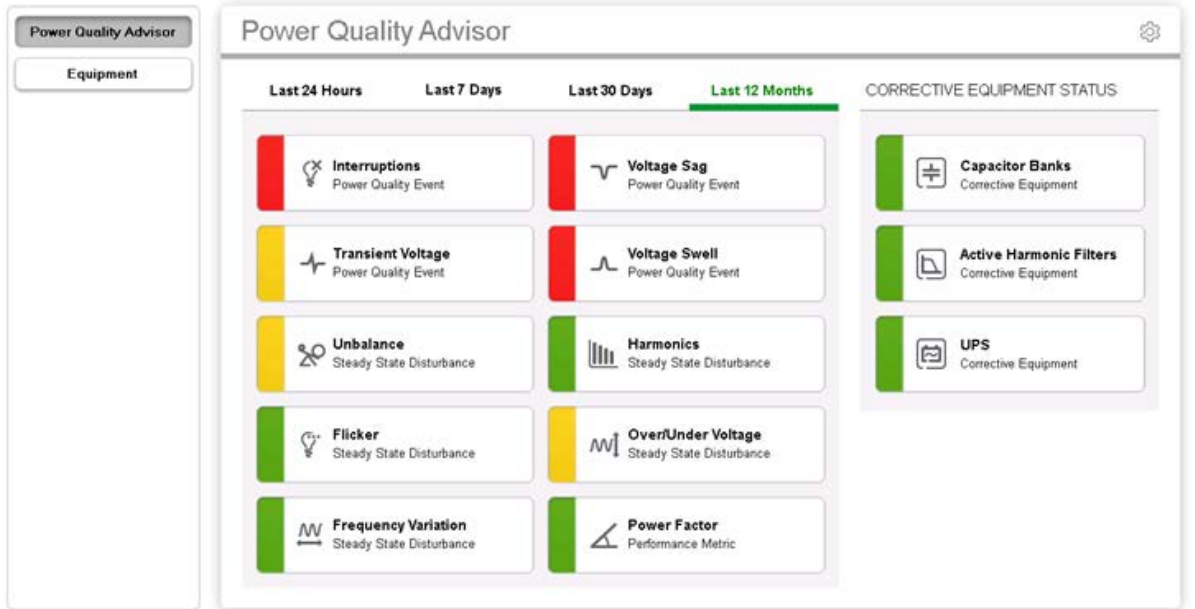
Power Quality Advisor

Equipment

Power Quality Advisor

Last 24 Hours
Last 7 Days
Last 30 Days
Last 12 Months

CORRECTIVE EQUIPMENT STATUS

Interruptions
Power Quality Event

Voltage Sag
Power Quality Event

Capacitor Banks
Corrective Equipment

Transient Voltage
Power Quality Event

Voltage Swell
Power Quality Event

Active Harmonic Filters
Corrective Equipment

Unbalance
Steady State Disturbance

Harmonics
Steady State Disturbance

UPS
Corrective Equipment

Flicker
Steady State Disturbance

Over/Under Voltage
Steady State Disturbance

Frequency Variation
Steady State Disturbance

Power Factor
Performance Metric